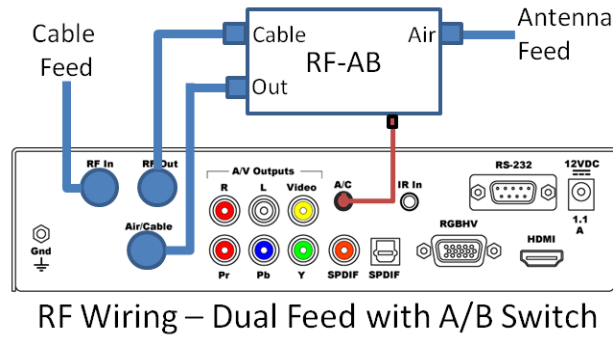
Cable Feed

Cable

Air

Antenna Feed

RF-AB

Out

RF In

RF Out

A/V Outputs

R

L

Video

A/C

IR In

RS-232

12VDC

1.1 A

Air/Cable

Gnd

Pr

Pb

Y

SPDIF

SPDIF

RGBHV

HDMI

RF Wiring – Dual Feed with A/B Switch